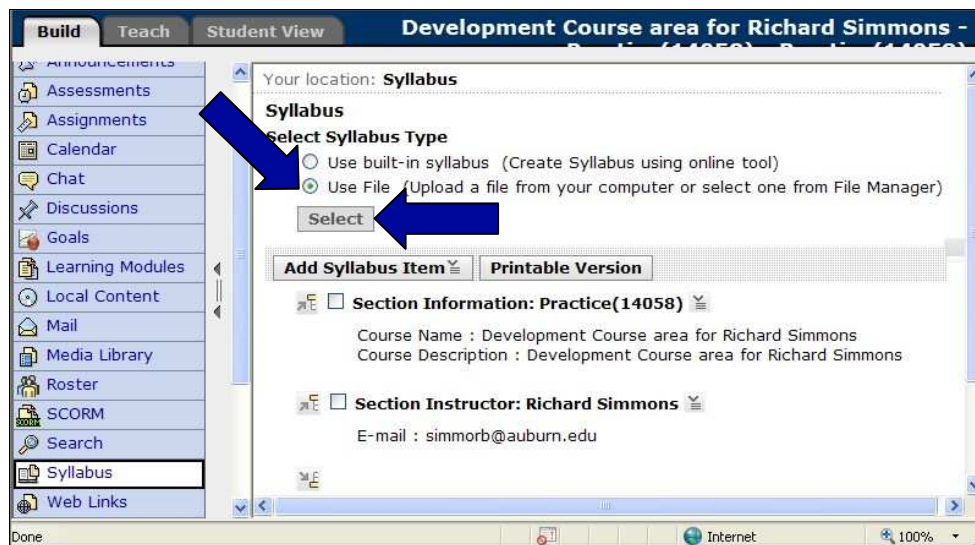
Build Teach Student View Development Course area for Richard Simmons - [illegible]

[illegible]
Assessments
Assignments
Calendar
Chat
Discussions
Goals
Learning Modules
Local Content
Mail
Media Library
Roster
SCORM
Search
Syllabus
Web Links

Your location: Syllabus

Syllabus

Select Syllabus Type

Use built-in syllabus (Create Syllabus using online tool)

Use File (Upload a file from your computer or select one from File Manager)

Select

Add Syllabus Item Printable Version

Section Information: Practice(14058)

Course Name : Development Course area for Richard Simmons
Course Description : Development Course area for Richard Simmons

Section Instructor: Richard Simmons

E-mail : simmorb@auburn.edu

Done Internet 100%